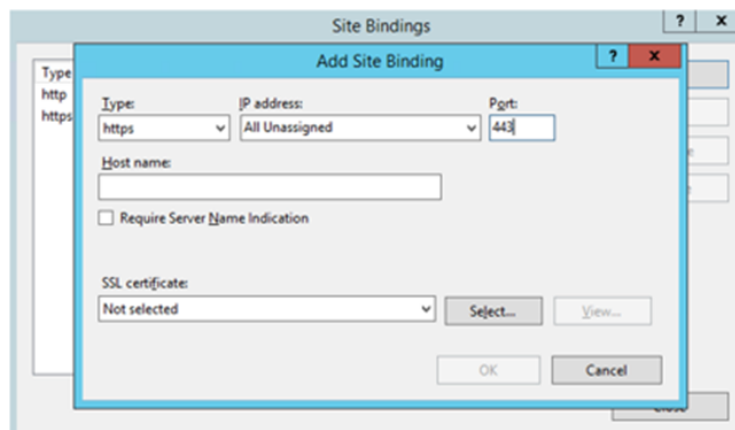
Site Bindings

?

x

Type

http

https

Add Site Binding

?

x

Type:

https

IP address:

All Unassigned

Port:

443

Host name:

Require Server Name Indication

SSL certificate:

Not selected

Select...

View...

OK

Cancel

Close